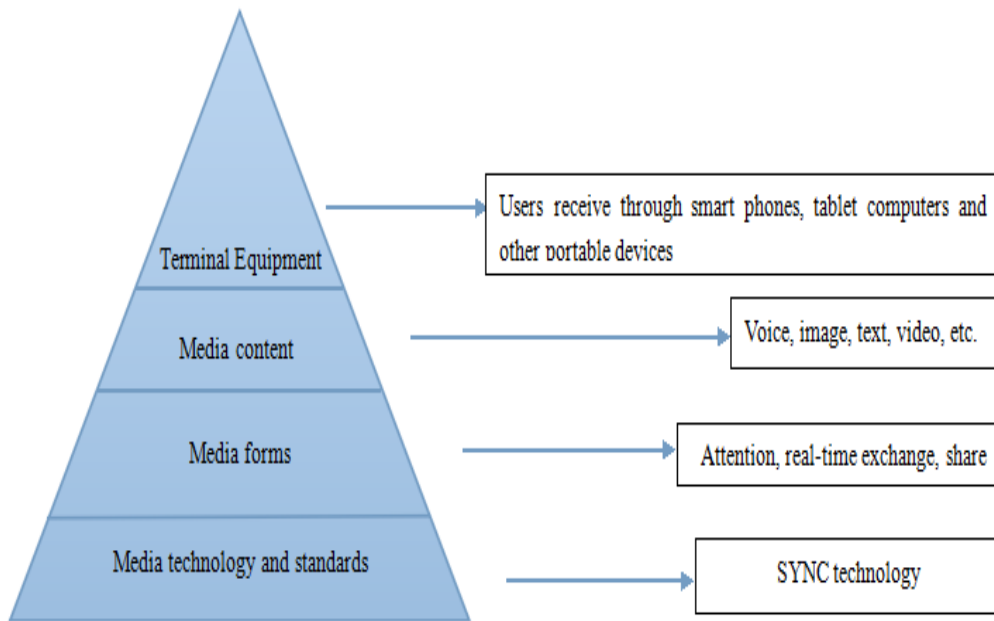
Terminal Equipment

Users receive through smart phones, tablet computers and other portable devices

Media content

Voice, image, text, video, etc.

Media forms

Attention, real-time exchange, share

Media technology and standards

SYNC technology